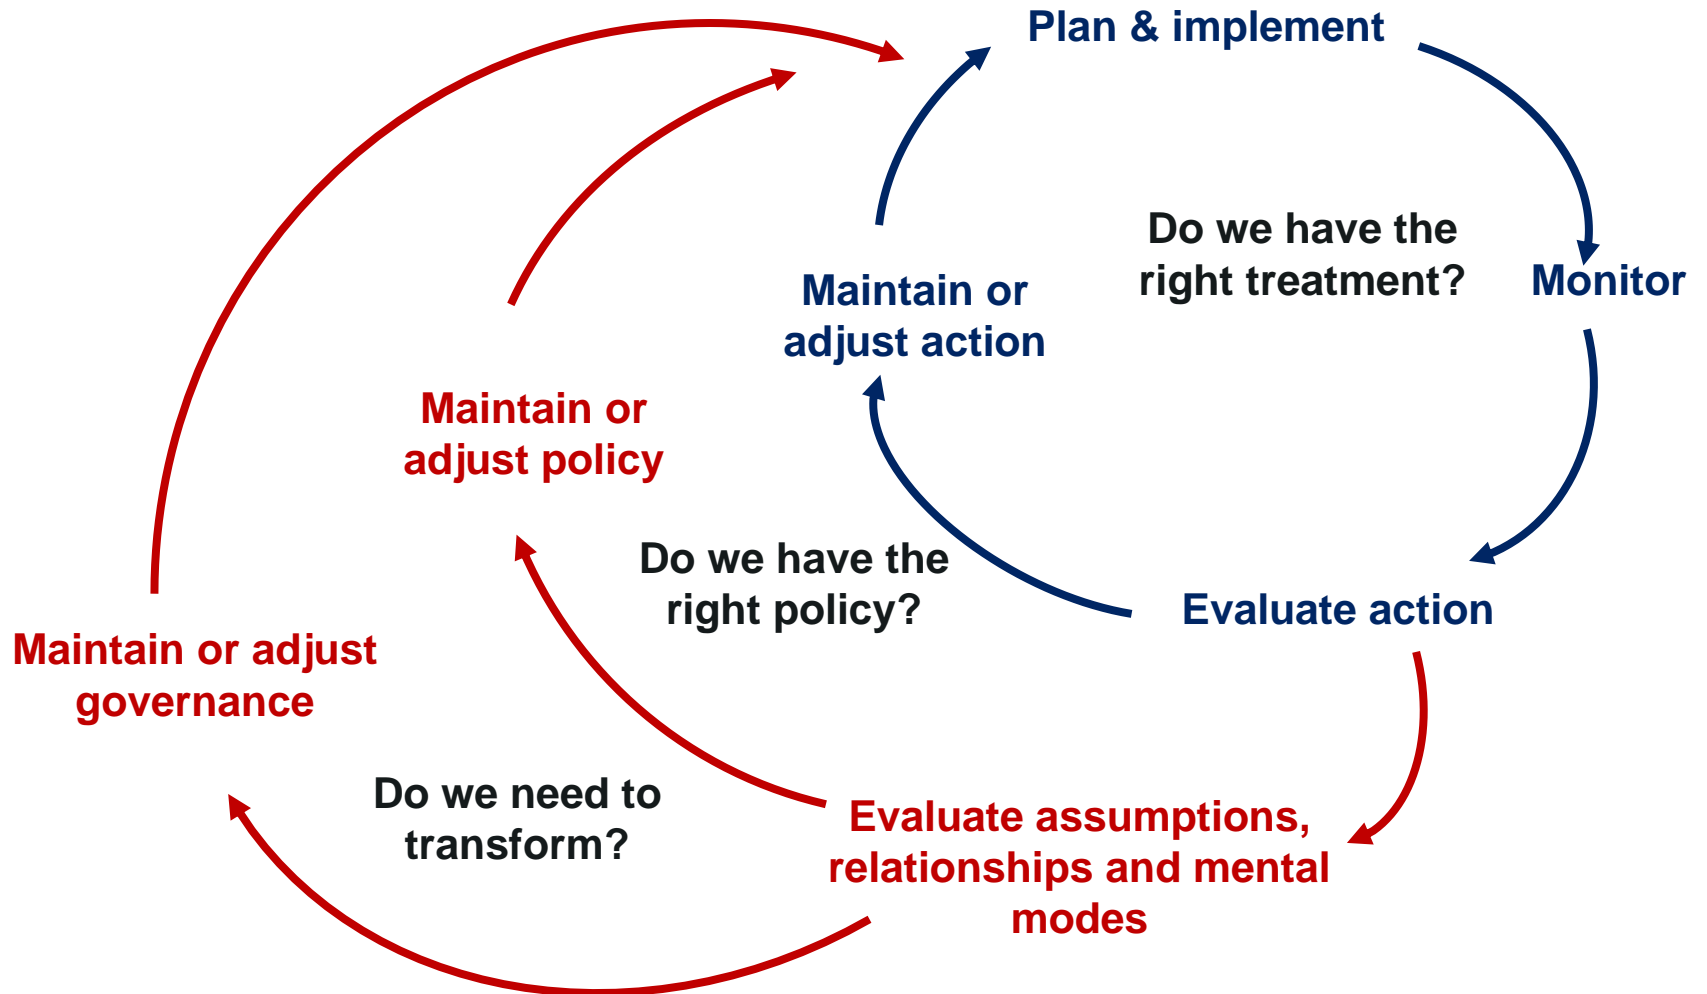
Plan & implement

Do we have the right treatment?

Monitor

Maintain or adjust action

Maintain or adjust policy

Do we have the right policy?

Evaluate action

Maintain or adjust governance

Do we need to transform?

Evaluate assumptions, relationships and mental modes